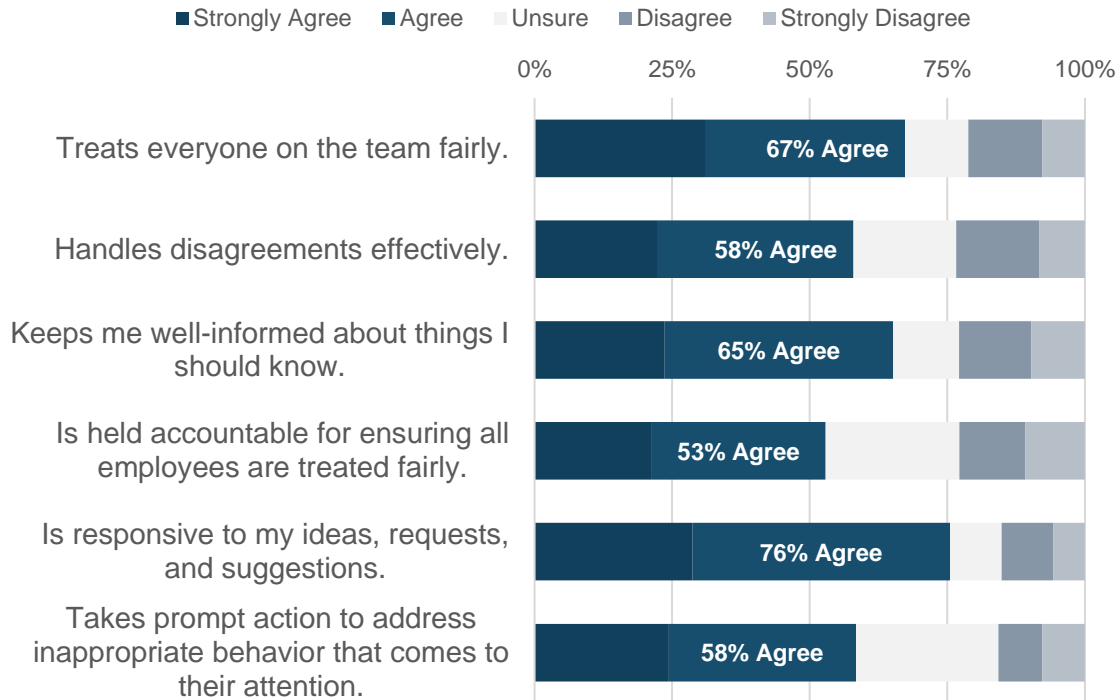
Strongly Agree Agree Unsure Disagree Strongly Disagree

0% 25% 50% 75% 100%

Treats everyone on the team fairly. 67% Agree

Handles disagreements effectively. 58% Agree

Keeps me well-informed about things I should know. 65% Agree

Is held accountable for ensuring all employees are treated fairly. 53% Agree

Is responsive to my ideas, requests, and suggestions. 76% Agree

Takes prompt action to address inappropriate behavior that comes to their attention. 58% Agree